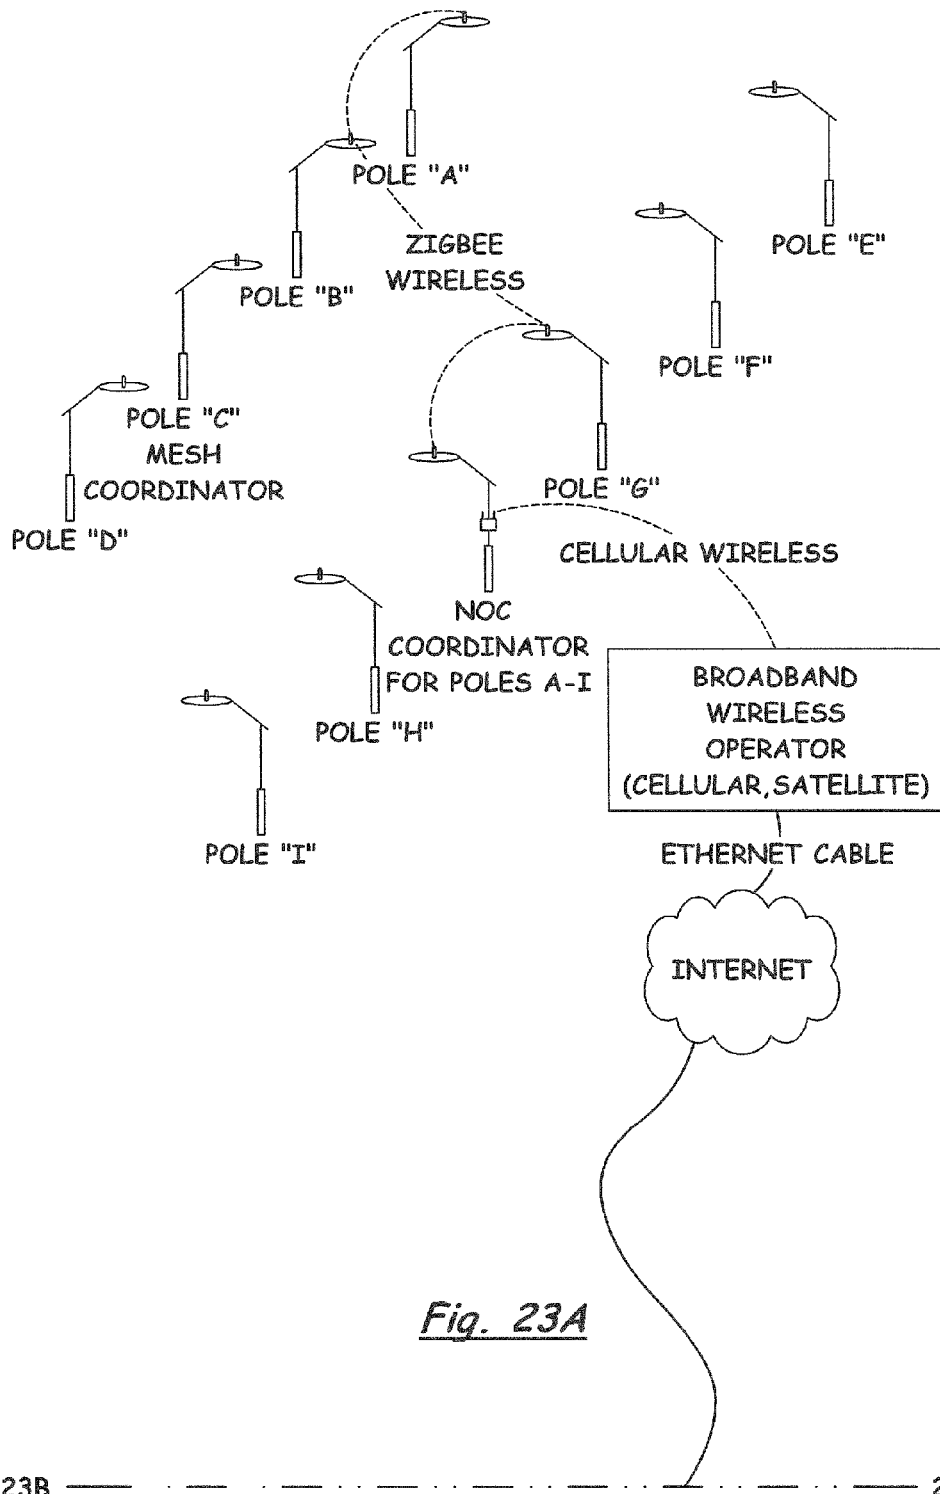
POLE "A"

ZIGBEE WIRELESS

POLE "B"

POLE "E"

POLE "F"

POLE "C" MESH COORDINATOR

POLE "D"

POLE "G"

CELLULAR WIRELESS

NOC COORDINATOR FOR POLES A-I

POLE "H"

BROADBAND WIRELESS OPERATOR (CELLULAR, SATELLITE)

POLE "I"

ETHERNET CABLE

INTERNET

Fig. 23A

23B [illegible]